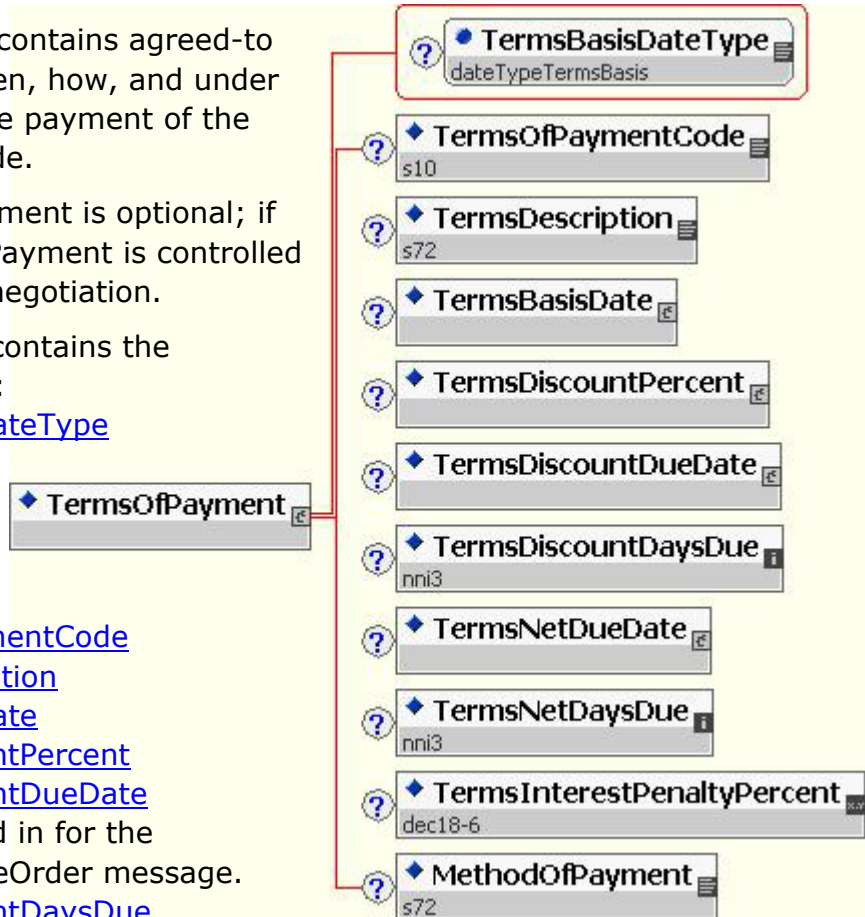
contains agreed-to
en, how, and under
e payment of the
de.

ment is optional; if
Payment is controlled
negotiation.

contains the
:
ateType

TermsOfPayment

mentCode
tion
ate
ntPercent
ntDueDate
d in for the
eOrder message.
ntDaysDue

TermsBasisDateType
dateTypeTermsBasis

TermsOfPaymentCode
s10

TermsDescription
s72

TermsBasisDate

TermsDiscountPercent

TermsDiscountDueDate

TermsDiscountDaysDue
nni3

TermsNetDueDate

TermsNetDaysDue
nni3

TermsInterestPenaltyPercent
dec18-6

MethodOfPayment
s72